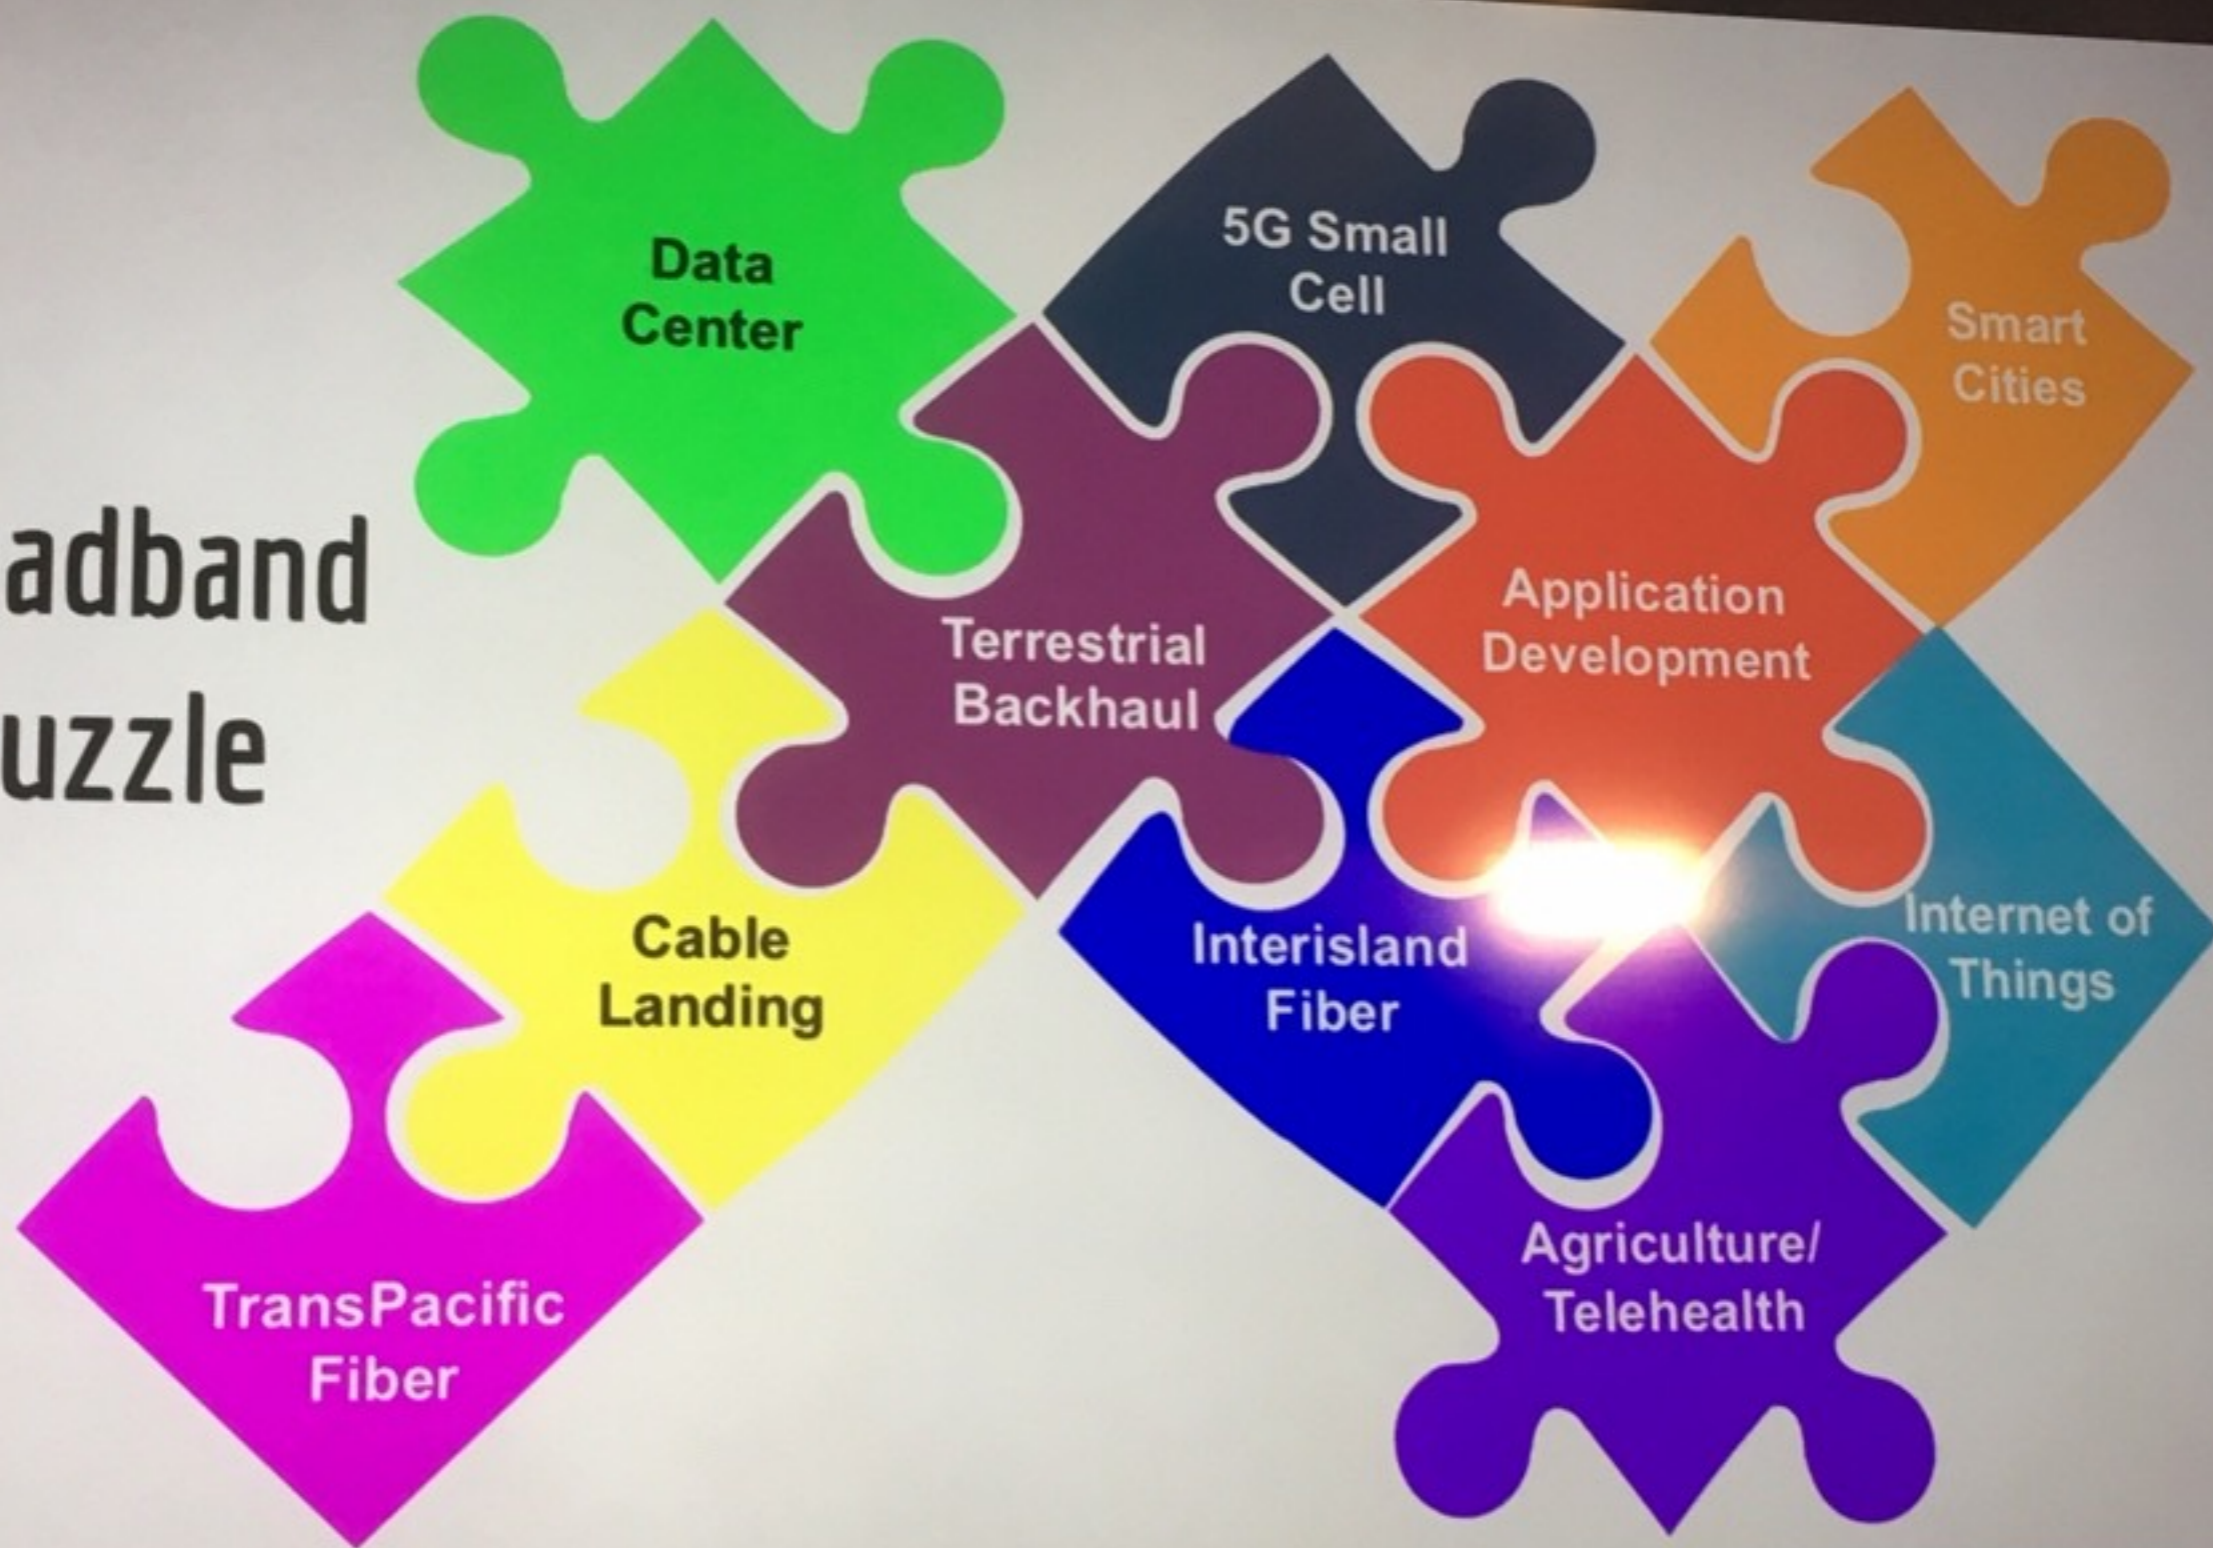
adband
uzzle

Data Center

5G Small Cell

Smart Cities

Terrestrial Backhaul

Application Development

Cable Landing

Interisland Fiber

Internet of Things

TransPacific Fiber

Agriculture/ Telehealth